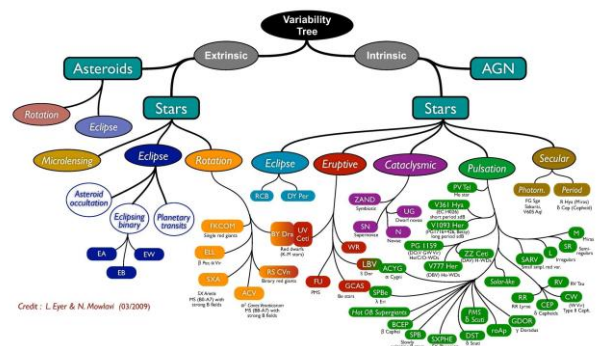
Variability Tree

Extrinsic

Intrinsic

Asteroids

AGN

Rotation

Eclipse

Stars

Stars

Microlensing

Eclipse

Rotation

Eclipse

Eruptive

Cataclysmic

Pulsation

Secular

Asteroid occultation

Eclipsing binary

Planetary transits

EA

EW

EB

FKCOM
Single red giants

ELL
β Per, α Vir

SXA
EK Arietis MS (B8-A7) with strong B fields

BY Dra
Red dwarfs (K-M stars)

UV Ceti

RS CVn
Binary red giants

ACV
α² Canes Venaticorum MS (B8-A7) with strong B fields

RCB

DY Per

FU

GCAS
Be stars

WR

LBV
S Dor

SPBe
λ Eri

ZAND
Symbiotic

SN
Supernovae

N
Novae

UG
Dwarf novae

ACYG
α Cygni

PV Tel
He star

V361 Hya
(EC14026) short period sdB

V1093 Her
(PG1716+426) long period sdB

PG 1159
(DO/V GW Vir) HeI/DO-WDs

ZZ Ceti
(DAV) H-WDs

V777 Her
(DBV) He-WDs

Solar-like

Photom.
FG Sge Sakurai, V605 Aql

Period
R Hya (Miras) δ Cep (Cepheid)

M
Miras

SR
Semi regulars

L
Irregulars

SARV
Small ampl. red var.

RV
RV Tau

CW
(W Vir) Type II Ceph.

RR
RR Lyrae

CEP
δ Cepheids

GDOR
γ Doradus

roAp

DST
δ Scuti

PMS
δ Scuti

BCEP
β Cephei

Hot OB Supergiants

SPB
Slowly

SXPHE

Credit : L. Eyer & N. Mowlavi (03/2009)